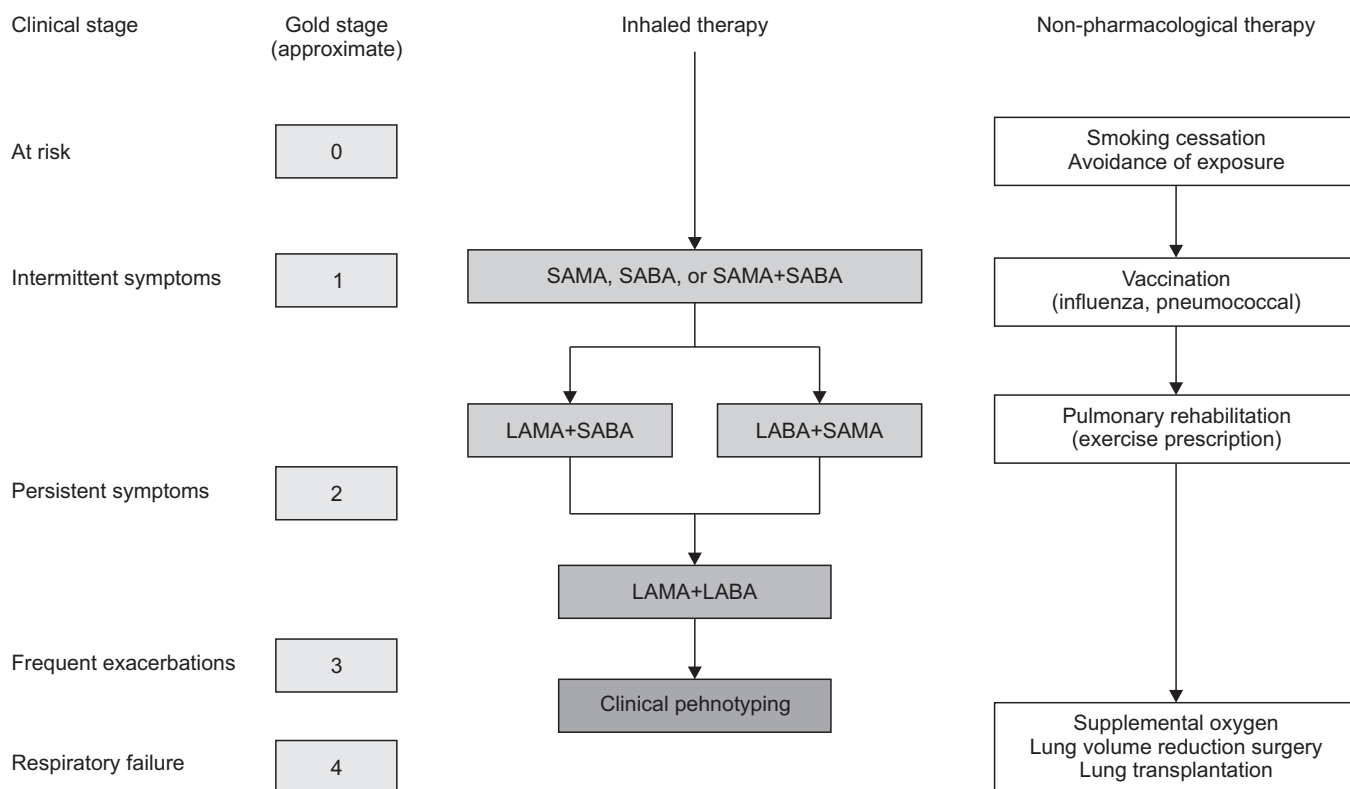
Clinical stage

Gold stage (approximate)

Inhaled therapy

Non-pharmacological therapy

At risk

0

Smoking cessation
Avoidance of exposure

Intermittent symptoms

1

SAMA, SABA, or SAMA+SABA

Vaccination
(influenza, pneumococcal)

LAMA+SABA

LABA+SAMA

Pulmonary rehabilitation
(exercise prescription)

Persistent symptoms

2

LAMA+LABA

Frequent exacerbations

3

Clinical pehnotyping

Respiratory failure

4

Supplemental oxygen
Lung volume reduction surgery
Lung transplantation